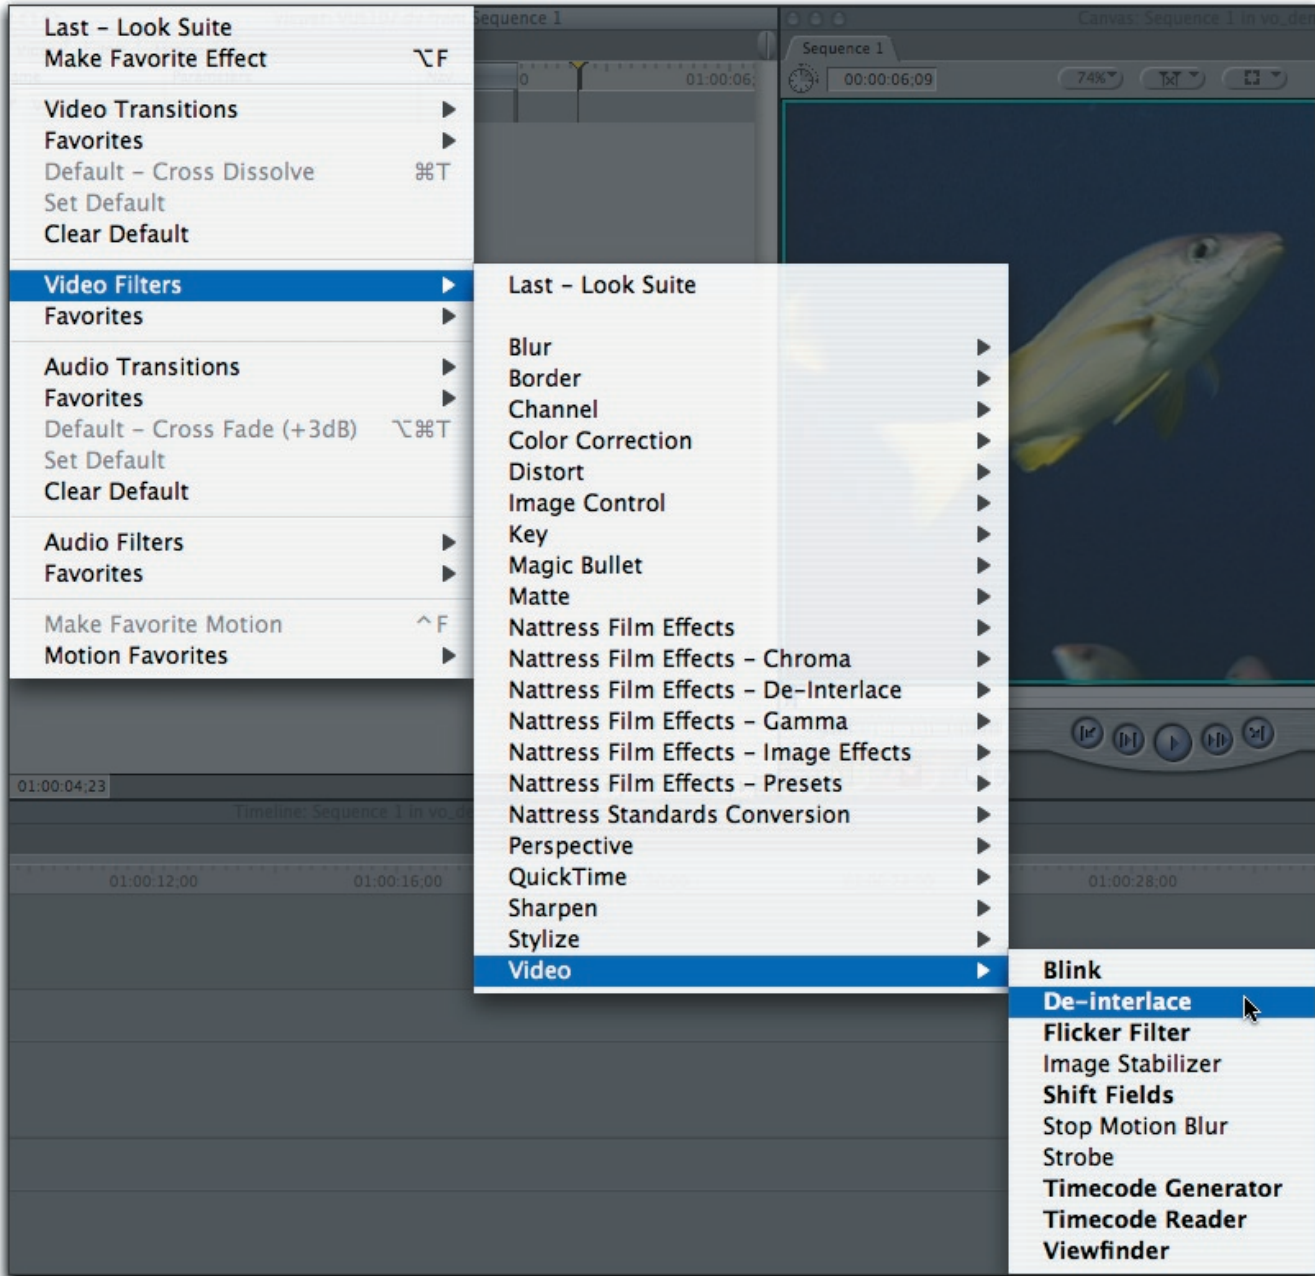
Last – Look Suite
Make Favorite Effect ⌥F

Video Transitions
Favorites
Default – Cross Dissolve ⌘T
Set Default
Clear Default

Video Filters
Favorites

Audio Transitions
Favorites
Default – Cross Fade (+3dB) ⌥⌘T
Set Default
Clear Default

Audio Filters
Favorites

Make Favorite Motion ^F
Motion Favorites

Sequence 1
Sequence 1
00:00:06;09
74%
01:00:06;
01:00:04;23
Timeline: Sequence 1 in vo_d
01:00:12;00
01:00:16;00
01:00:28;00

Last – Look Suite

Blur
Border
Channel
Color Correction
Distort
Image Control
Key
Magic Bullet
Matte
Nattress Film Effects
Nattress Film Effects – Chroma
Nattress Film Effects – De-Interlace
Nattress Film Effects – Gamma
Nattress Film Effects – Image Effects
Nattress Film Effects – Presets
Nattress Standards Conversion
Perspective
QuickTime
Sharpen
Stylize
Video

Blink
De-interlace
Flicker Filter
Image Stabilizer
Shift Fields
Stop Motion Blur
Strobe
Timecode Generator
Timecode Reader
Viewfinder